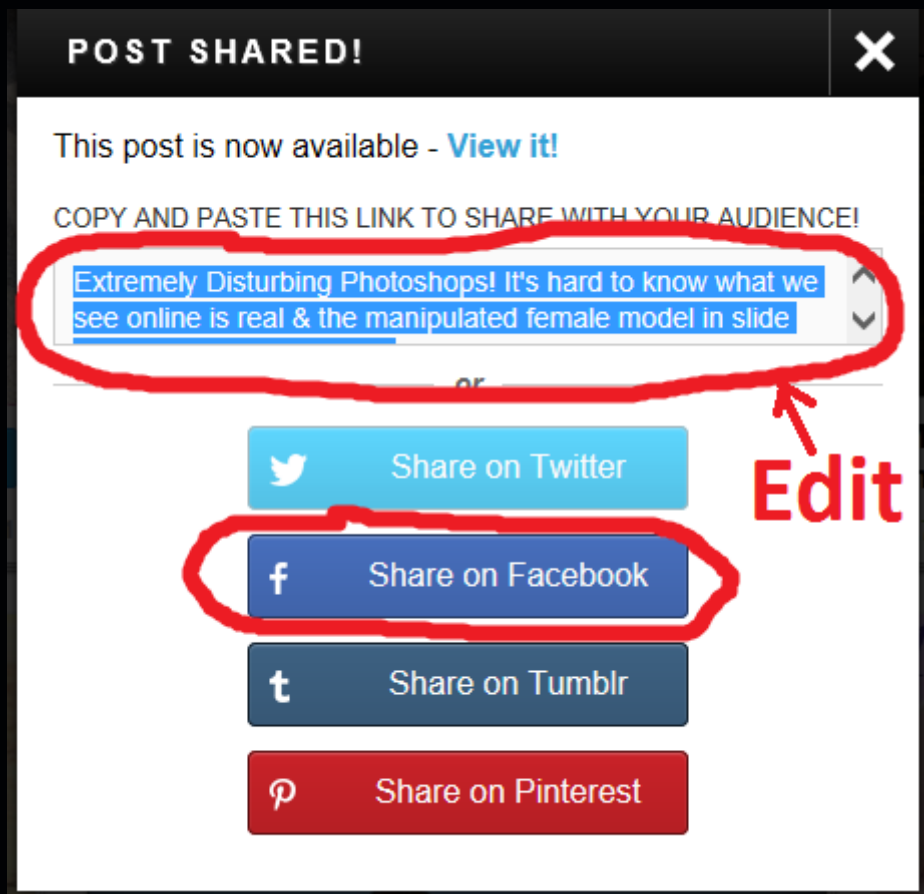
POST SHARED!

This post is now available - View it!

COPY AND PASTE THIS LINK TO SHARE WITH YOUR AUDIENCE!

Extremely Disturbing Photoshops! It's hard to know what we see online is real & the manipulated female model in slide

or

Share on Twitter

Edit

Share on Facebook

Share on Tumblr

Share on Pinterest